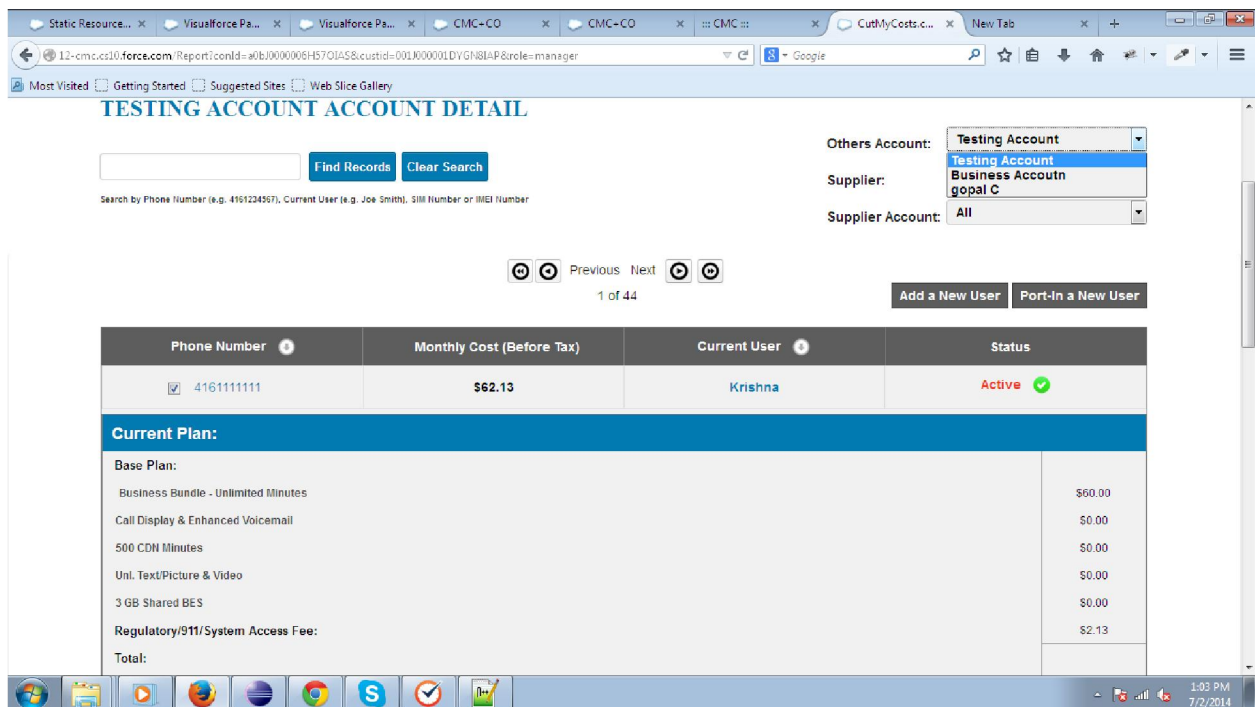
Static Resource... × | Visualforce Pa... × | Visualforce Pa... × | CMC+CO × | CMC+CO × | ::: CMC ::: × | CutMyCosts.c... × | New Tab × | +

12-cmc.cs10.force.com/Report?conId=a0bJ0000006H57OIAS&custId=001J000001DYGN8IAP&role=manager

Google

Most Visited | Getting Started | Suggested Sites | Web Slice Gallery

TESTING ACCOUNT ACCOUNT DETAIL

Find Records | Clear Search

Search by Phone Number (e.g. 4161234567), Current User (e.g. Joe Smith), SIM Number or IMEI Number

Others Account: Testing Account
Testing Account
Business Accoutn
gopal C

Supplier:

Supplier Account: All

Previous Next

1 of 44

Add a New User | Port-In a New User

| Phone Number | Monthly Cost (Before Tax) | Current User | Status |
|---|---|---|---|
| 4161111111 | $62.13 | Krishna | Active |

Current Plan:

| Base Plan: | |
|---|---|
| Business Bundle - Unlimited Minutes | $60.00 |
| Call Display & Enhanced Voicemail | $0.00 |
| 500 CDN Minutes | $0.00 |
| Unl. Text/Picture & Video | $0.00 |
| 3 GB Shared BES | $0.00 |
| Regulatory/911/System Access Fee: | $2.13 |
| Total: | |

1:03 PM
7/2/2014